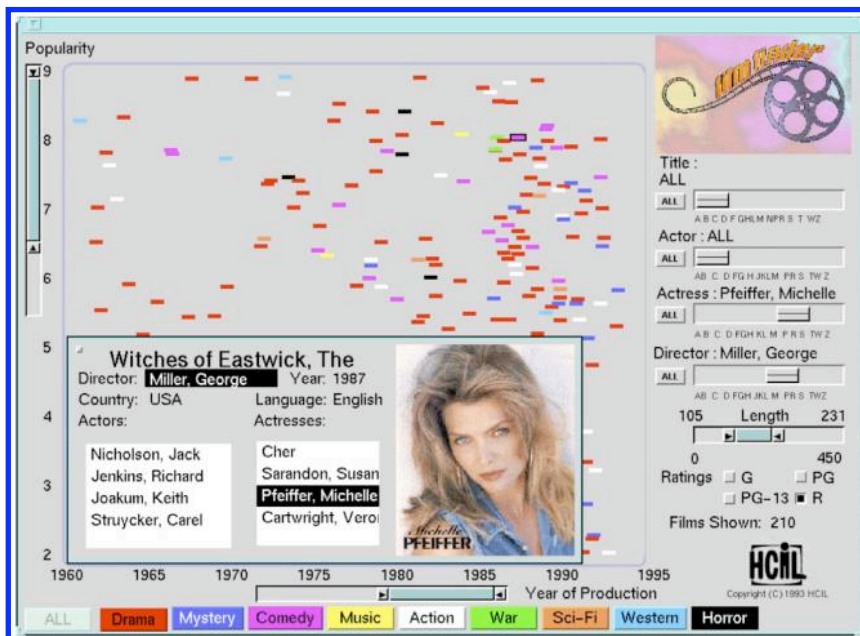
Popularity

9
8
7
6
5
4
3
2

1960 1965 1970 1975 1980 1985 1990 1995

Year of Production

Witches of Eastwick, The
Director: Miller, George Year: 1987
Country: USA Language: English
Actors: Actresses:
Nicholson, Jack
Jenkins, Richard
Joakum, Keith
Struycker, Carel
Cher
Sarandon, Susan
Pfeiffer, Michelle
Cartwright, Veroı

Michelle PFEIFFER

FilmFinder

Title : ALL
ALL
A B C D F GHLM NPR S T WZ
Actor : ALL
ALL
AB C D FG H JKLM PR S TW Z
Actress : Pfeiffer, Michelle
ALL
A B C D FGH KL M P R S TW Z
Director : Miller, George
ALL
A B C D FGH JKL M P R S TWZ
105 Length 231
0 450
Ratings G PG
PG-13 R
Films Shown: 210

HCIL
Copyright (C) 1993 HCIL

ALL Drama Mystery Comedy Music Action War Sci-Fi Western Horror